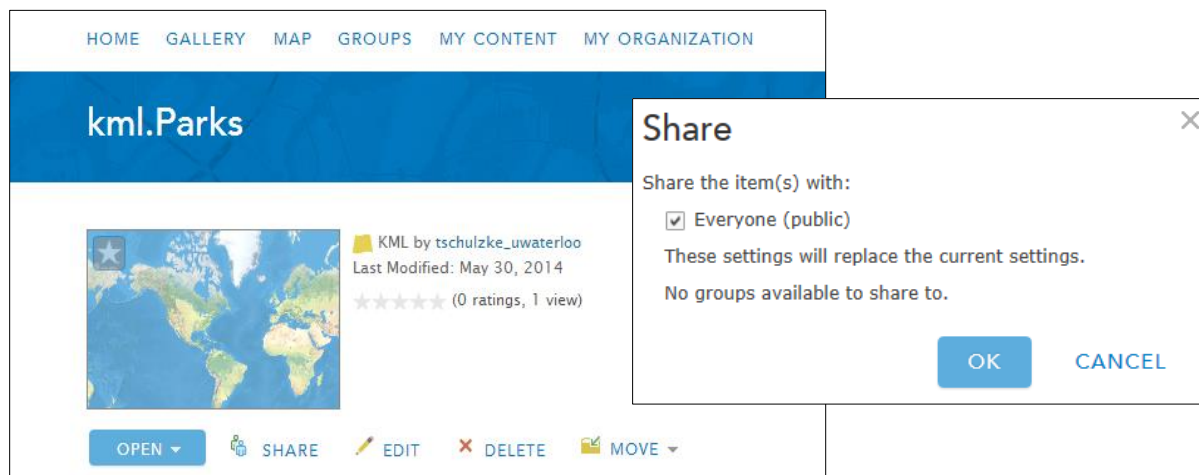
HOME GALLERY MAP GROUPS MY CONTENT MY ORGANIZATION

kml.Parks

KML by tschulzke_uwaterloo
Last Modified: May 30, 2014
(0 ratings, 1 view)

OPEN SHARE EDIT DELETE MOVE

Share

Share the item(s) with:

Everyone (public)

These settings will replace the current settings.

No groups available to share to.

OK CANCEL